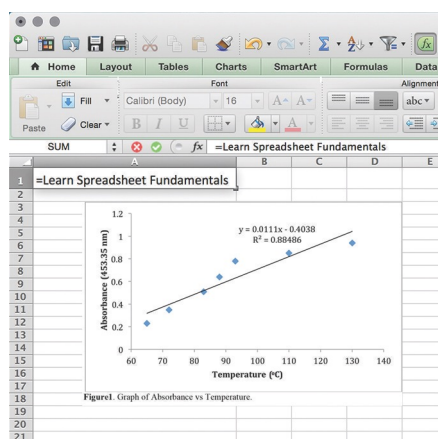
Home Layout Tables Charts SmartArt Formulas Data

Edit Font Alignment

Fill Calibri (Body) 16 abc

Paste Clear B I U

SUM =Learn Spreadsheet Fundamentals

A B C D E

1 =Learn Spreadsheet Fundamentals
2
3
4
5
6
7
8
9
10
11
12
13
14
15
16
17
18
19
20
21

y = 0.0111x - 0.4038
R² = 0.88486

Absorbance (453.35 nm)

1.2
1
0.8
0.6
0.4
0.2
0

60 70 80 90 100 110 120 130 140

Temperature (ºC)

Figure1. Graph of Absorbance vs Temperature.